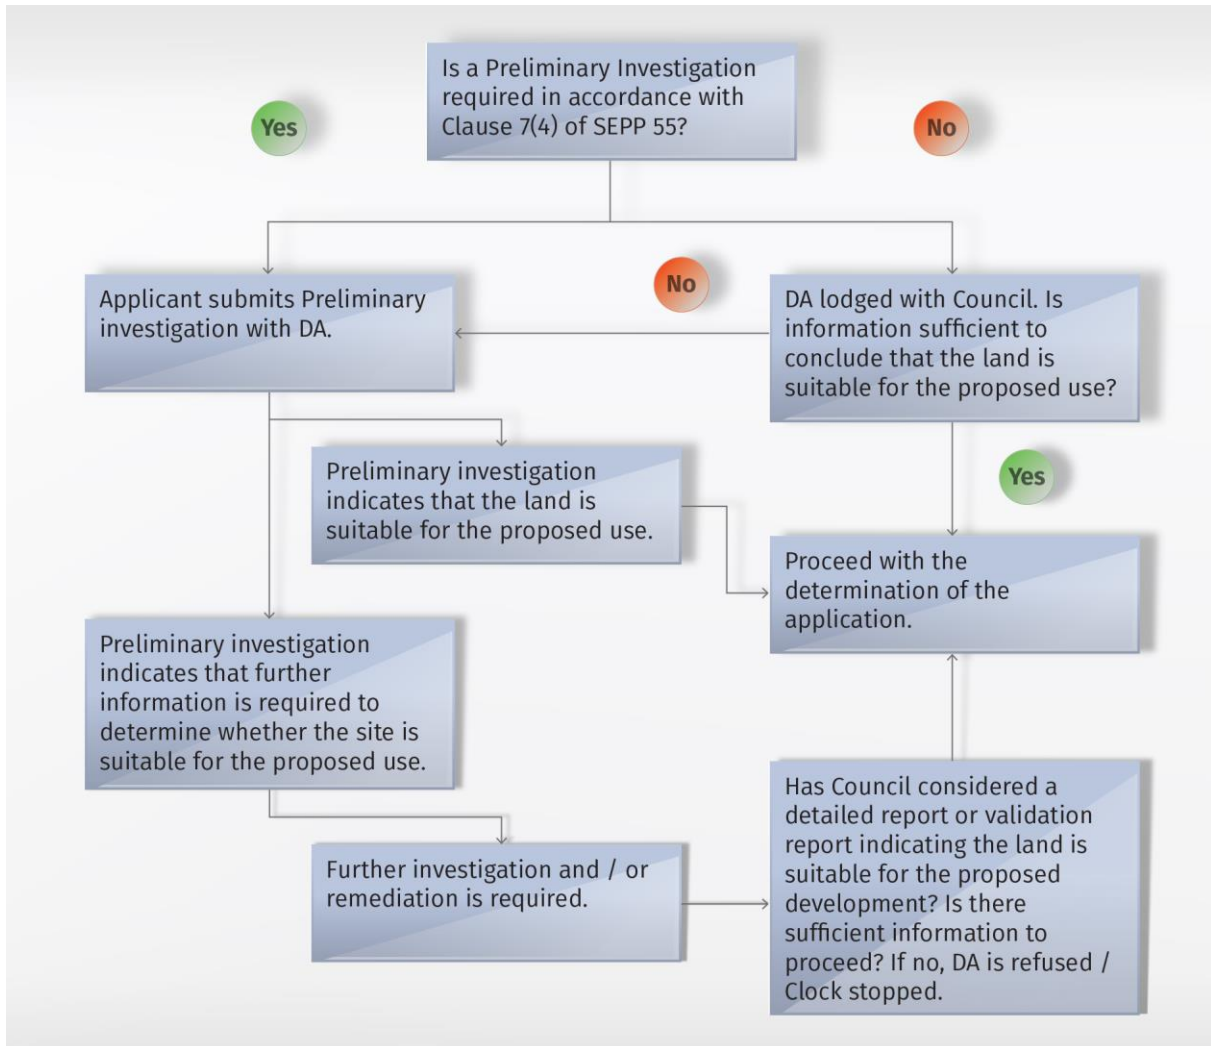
Is a Preliminary Investigation required in accordance with Clause 7(4) of SEPP 55?

Yes

No

Applicant submits Preliminary investigation with DA.

No

DA lodged with Council. Is information sufficient to conclude that the land is suitable for the proposed use?

Preliminary investigation indicates that the land is suitable for the proposed use.

Yes

Proceed with the determination of the application.

Preliminary investigation indicates that further information is required to determine whether the site is suitable for the proposed use.

Further investigation and / or remediation is required.

Has Council considered a detailed report or validation report indicating the land is suitable for the proposed development? Is there sufficient information to proceed? If no, DA is refused / Clock stopped.